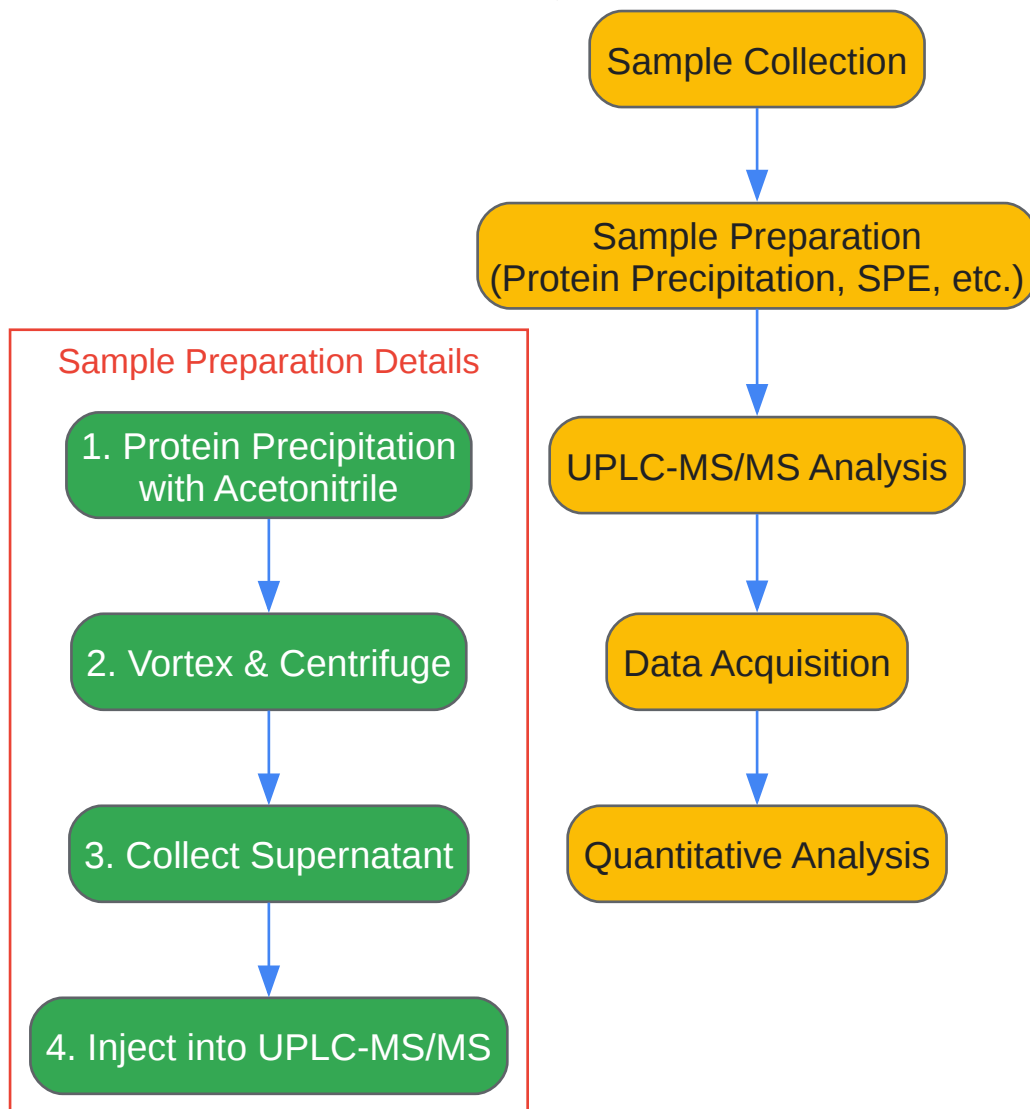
Sample Collection

Sample Preparation
(Protein Precipitation, SPE, etc.)

UPLC-MS/MS Analysis

Data Acquisition

Quantitative Analysis

Sample Preparation Details

1. Protein Precipitation with Acetonitrile

2. Vortex & Centrifuge

3. Collect Supernatant

4. Inject into UPLC-MS/MS